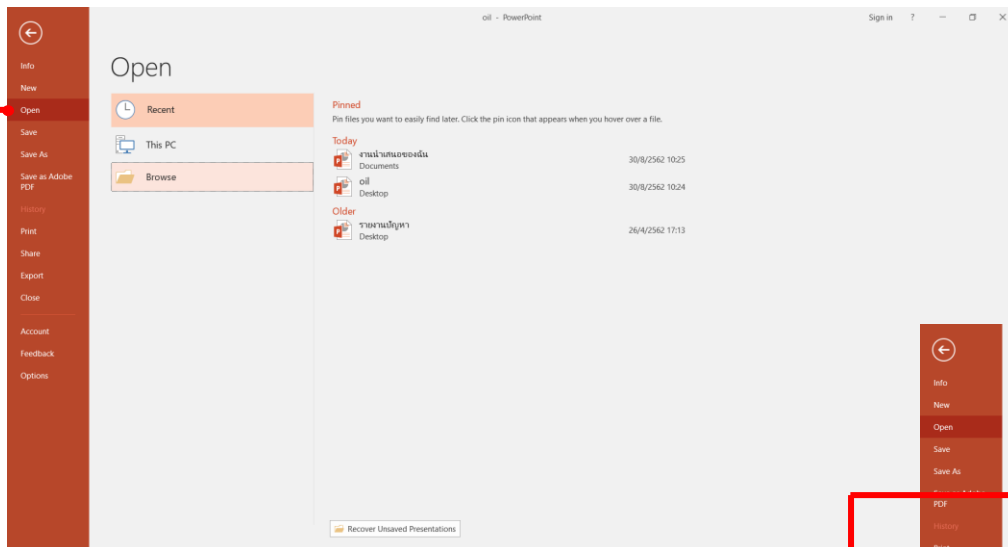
oil - PowerPoint

Sign in ?

Info
New
Open
Save
Save As
Save as Adobe PDF
History
Print
Share
Export
Close
Account
Feedback
Options

Open

Recent
This PC
Browse

Pinned
Pin files you want to easily find later. Click the pin icon that appears when you hover over a file.

Today
งานนำเสนอของฉัน
Documents
30/8/2562 10:25
oil
Desktop
30/8/2562 10:24

Older
รายงานปัญหา
Desktop
26/4/2562 17:13

Recover Unsaved Presentations

Info
New
Open
Save
Save As
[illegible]
PDF
History
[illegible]